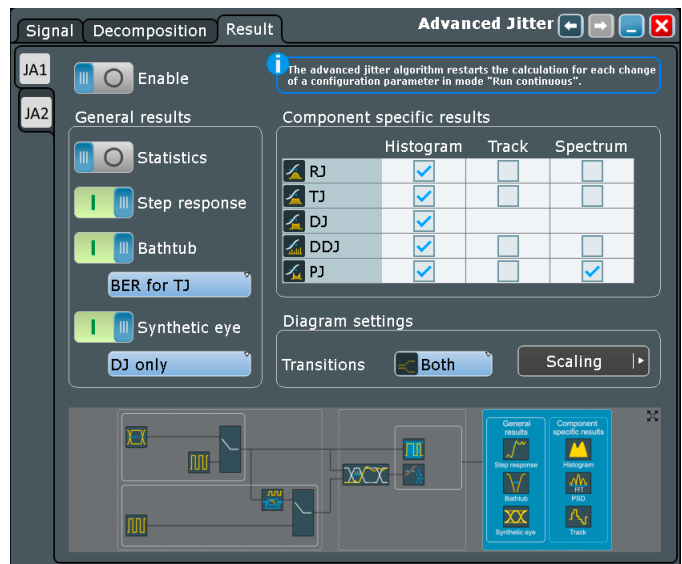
Signal Decomposition Result

Advanced Jitter

JA1

JA2

Enable

The advanced jitter algorithm restarts the calculation for each change of a configuration parameter in mode "Run continuous".

General results

Statistics

Step response

Bathtub

BER for TJ

Synthetic eye

DJ only

Component specific results

| | Histogram | Track | Spectrum |
|---|---|---|---|
| RJ | ✓ | | |
| TJ | ✓ | | |
| DJ | ✓ | | |
| DDJ | ✓ | | |
| PJ | ✓ | | ✓ |

Diagram settings

Transitions

Both

Scaling

General results

Step response

Bathtub

Synthetic eye

Component specific results

Histogram

FFT PSD

Track